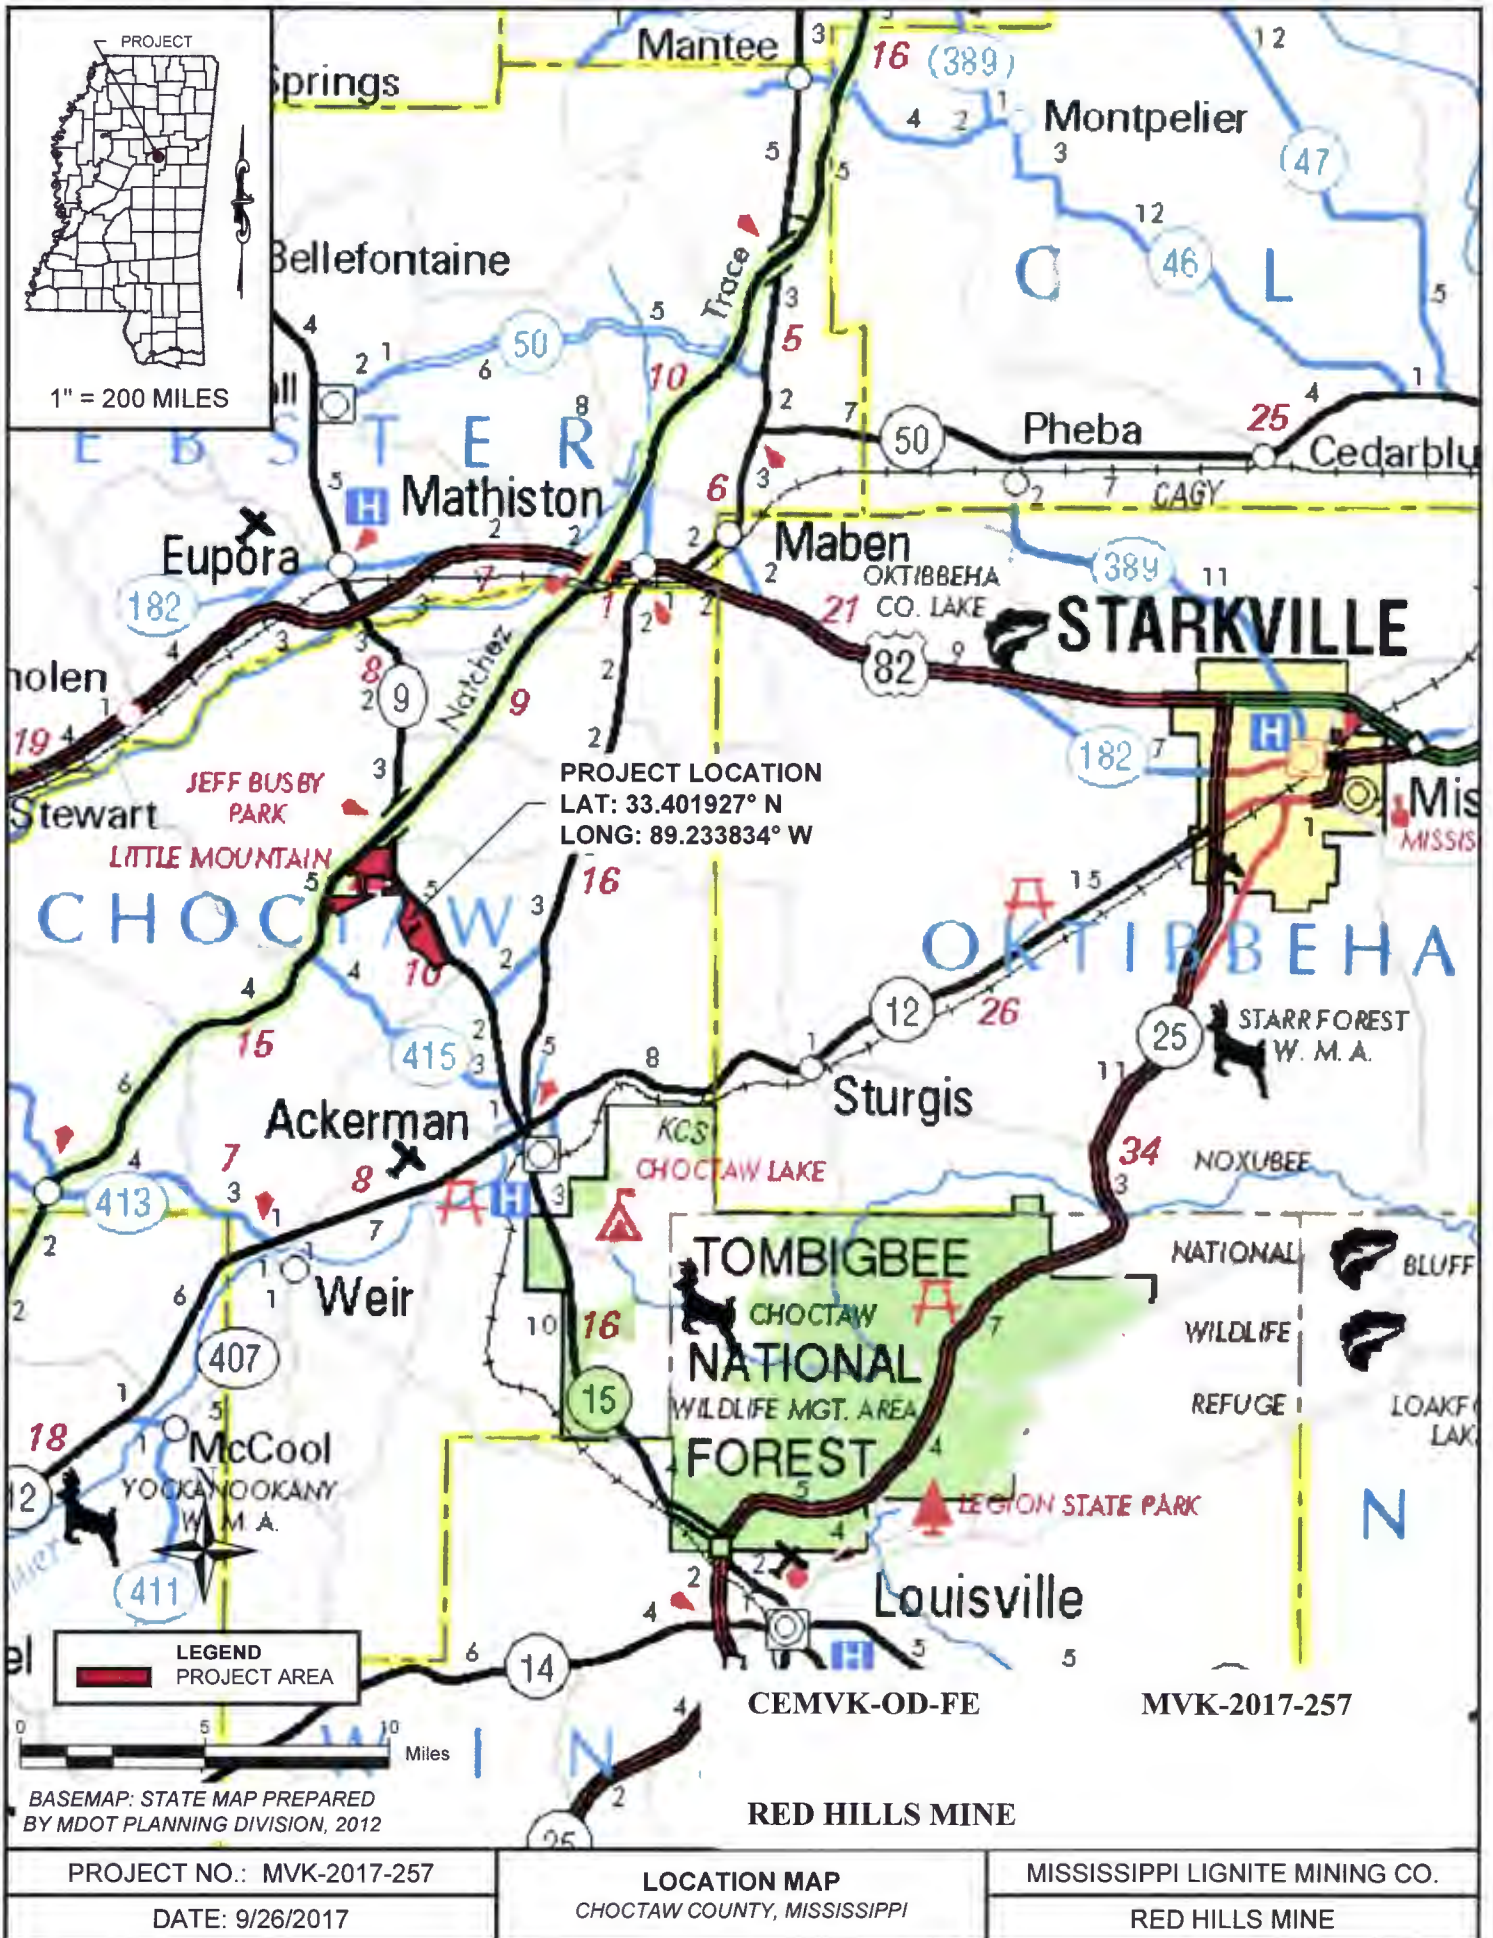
PROJECT
1" = 200 MILES

Mantee
Springs
16 389
Montpelier
47
46
C L
Bellefontaine
Trace
50
10
5
E B S T E R
Mathiston
Pheba
25
Cedarblu
CAGY
50
6
Maben
Eupora
182
OKTIBBEHA CO. LAKE
389
21
STARKVILLE
82
olen
9
8
Natchez
9
19
182
JEFF BUSBY PARK
Stewart
LITTLE MOUNTAIN
Mis
MISSIS
PROJECT LOCATION
LAT: 33.401927° N
LONG: 89.233834° W
16
C H O C T A W
10
O K T I B B E H A
12
26
25
STARR FOREST W. M. A.
15
415
Sturgis
Ackerman
KCS
CHOCTAW LAKE
34
NOXUBEE
7
8
413
TOMBIGBEE
CHOCTAW
NATIONAL
NATIONAL
WILDLIFE
REFUGE
BLUFF
Weir
16
407
15
WILDLIFE MGT. AREA
FOREST
LOAKF LAK
18
McCool
YOCKANOOKANY W. M. A.
LEGION STATE PARK
N
411
Louisville
LEGEND
PROJECT AREA
14
CEMVK-OD-FE
MVK-2017-257
0 5 10
Miles
I N
BASEMAP: STATE MAP PREPARED BY MDOT PLANNING DIVISION, 2012
RED HILLS MINE
25

| PROJECT NO.: MVK-2017-257 | LOCATION MAP | MISSISSIPPI LIGNITE MINING CO. |
|---|---|---|
| DATE: 9/26/2017 | CHOCTAW COUNTY, MISSISSIPPI | RED HILLS MINE |